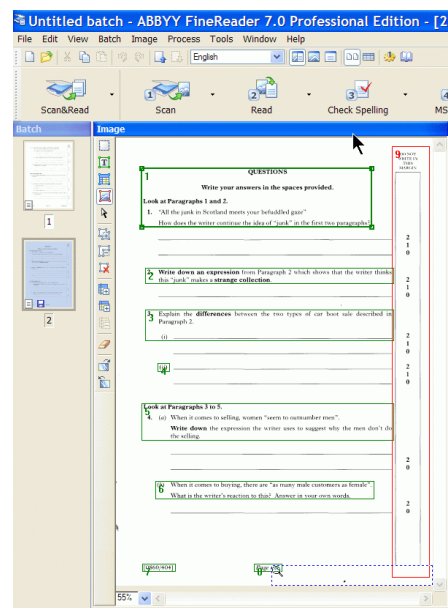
Untitled batch - ABBYY FineReader 7.0 Professional Edition - [2

File Edit View Batch Image Process Tools Window Help

English

Scan&Read

1 Scan

2 Read

3 Check Spelling

MS

Batch

Image

1

2

1

QUESTIONS

Write your answers in the spaces provided.

Look at Paragraphs 1 and 2.

1. "All the junk in Scotland meets your befuddled gaze"

How does the writer continue the idea of "junk" in the first two paragraphs?

9 DO NOT WRITE IN THIS MARGIN

2 1 0

2 Write down an expression from Paragraph 2 which shows that the writer thinks this "junk" makes a strange collection.

2 1 0

3 Explain the differences between the two types of car boot sale described in Paragraph 2.

(i)

2 1 0

4 (ii)

2 1 0

Look at Paragraphs 3 to 5.

5 4. (a) When it comes to selling, women "seem to outnumber men".

Write down the expression the writer uses to suggest why the men don't do the selling.

2 0

6 (b) When it comes to buying, there are "as many male customers as female".

What is the writer's reaction to this? Answer in your own words.

2 0

7 [0860/404]

8 Page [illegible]

55%